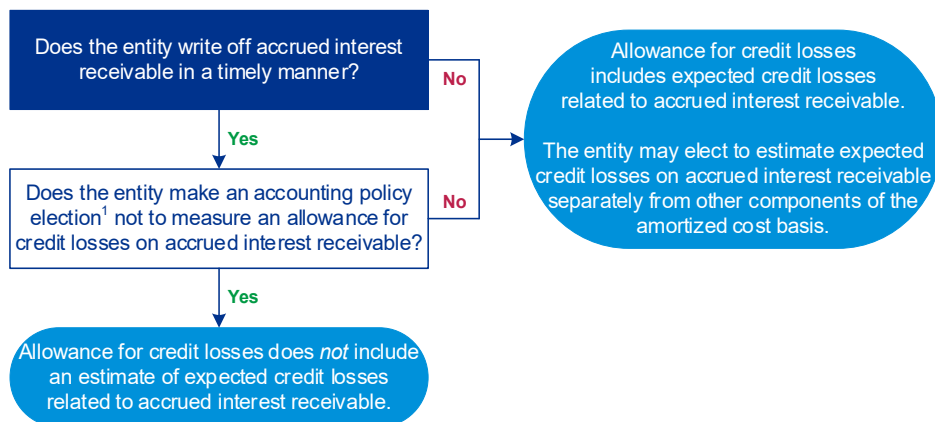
Does the entity write off accrued interest receivable in a timely manner?

No

Yes

Does the entity make an accounting policy election$^1$ not to measure an allowance for credit losses on accrued interest receivable?

No

Yes

Allowance for credit losses includes expected credit losses related to accrued interest receivable.

The entity may elect to estimate expected credit losses on accrued interest receivable separately from other components of the amortized cost basis.

Allowance for credit losses does *not* include an estimate of expected credit losses related to accrued interest receivable.